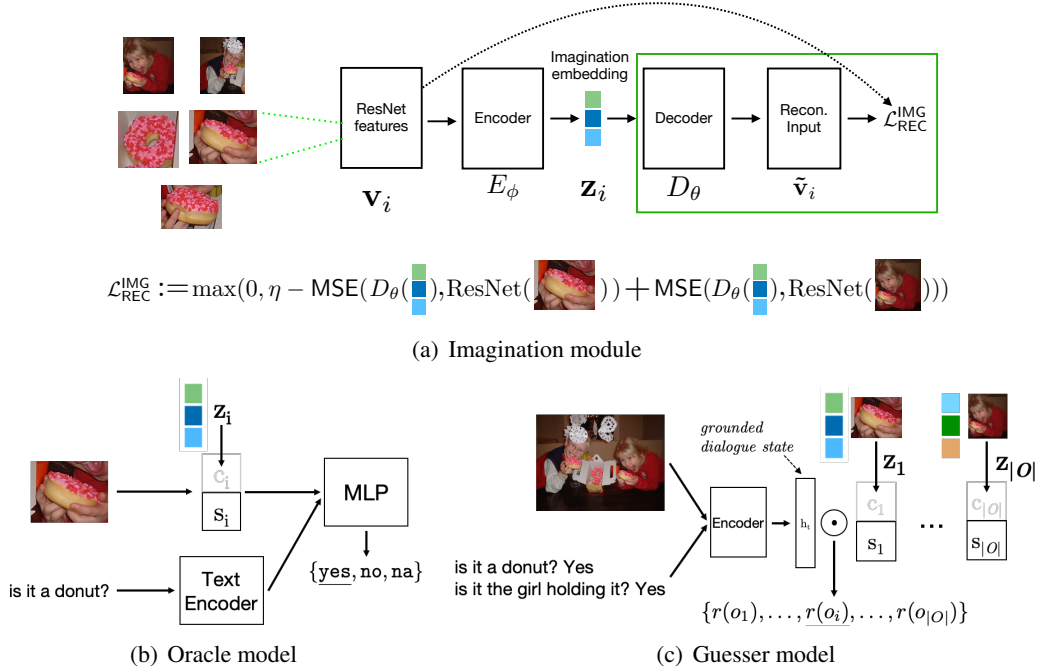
ResNet features

Encoder

Imagination embedding

Decoder

Recon. Input

$\mathcal{L}_{\text{REC}}^{\text{IMG}}$

$\mathbf{v}_i$

$E_\phi$

$\mathbf{z}_i$

$D_\theta$

$\tilde{\mathbf{v}}_i$

$\mathcal{L}_{\text{REC}}^{\text{IMG}} := \max(0, \eta - \text{MSE}(D_\theta(\;), \text{ResNet}(\;)) + \text{MSE}(D_\theta(\;), \text{ResNet}(\;)))$

(a) Imagination module

$\mathbf{z_i}$

$\text{c}_\text{i}$

$\text{s}_\text{i}$

MLP

$\{\underline{\texttt{yes}}, \texttt{no}, \texttt{na}\}$

is it a donut?

Text Encoder

(b) Oracle model

grounded dialogue state

$\mathbf{z_1}$

$\mathbf{z}_{|O|}$

Encoder

$\text{h}_\text{t}$

$\odot$

$\text{c}_1$

$\text{s}_1$

...

$\text{c}_{|O|}$

$\text{s}_{|O|}$

is it a donut? Yes
is it the girl holding it? Yes

$\{r(o_1), \ldots, \underline{r(o_i)}, \ldots, r(o_{|O|})\}$

(c) Guesser model